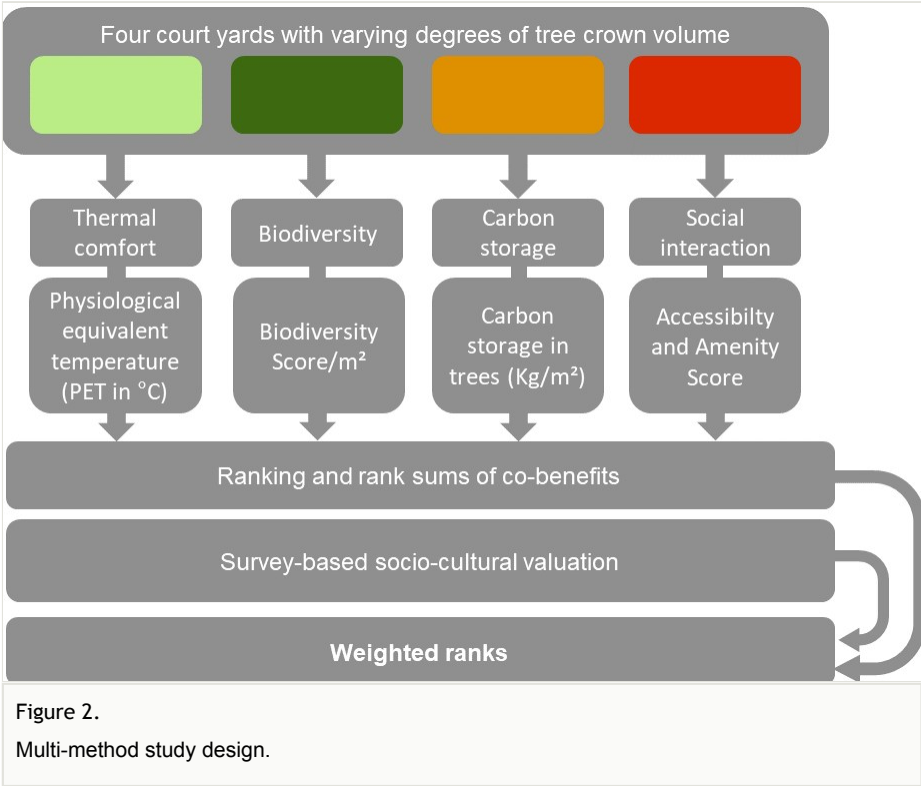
Four court yards with varying degrees of tree crown volume

Thermal comfort

Biodiversity

Carbon storage

Social interaction

Physiological equivalent temperature (PET in °C)

Biodiversity Score/m²

Carbon storage in trees (Kg/m²)

Accessibilty and Amenity Score

Ranking and rank sums of co-benefits

Survey-based socio-cultural valuation

**Weighted ranks**

Figure 2.

Multi-method study design.